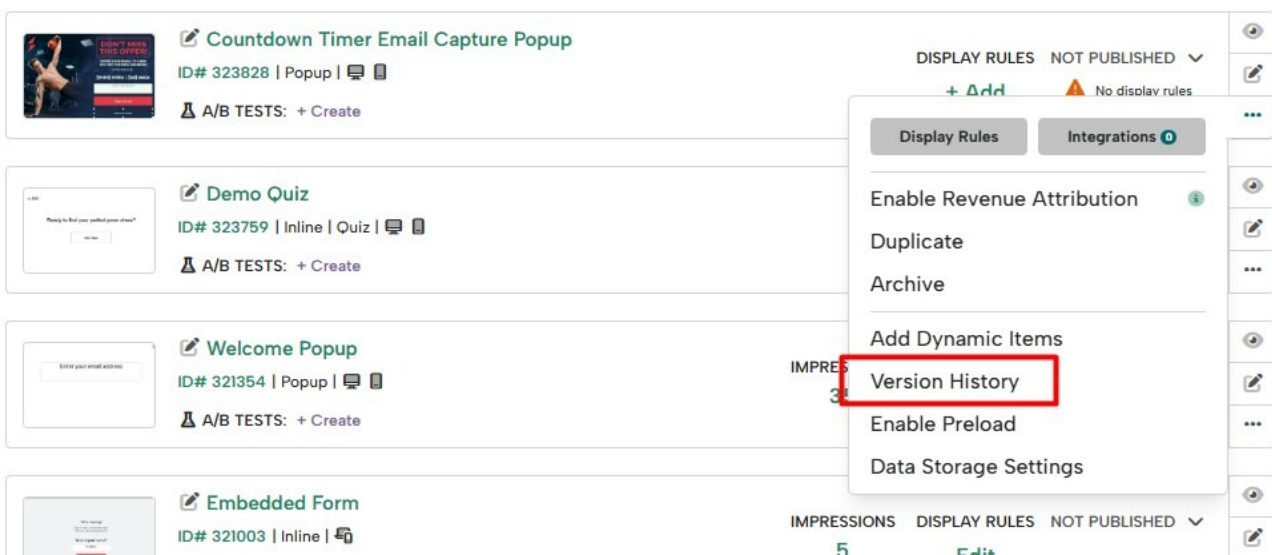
DON'T MISS THIS OFFER!

Countdown Timer Email Capture Popup
ID# 323828 | Popup |
A/B TESTS: + Create

DISPLAY RULES NOT PUBLISHED
+ Add
No display rules

Display Rules
Integrations 0

Enable Revenue Attribution
Duplicate
Archive
Add Dynamic Items
Version History
Enable Preload
Data Storage Settings

Ready to find your perfect prom dress?

Demo Quiz
ID# 323759 | Inline | Quiz |
A/B TESTS: + Create

Enter your email address

Welcome Popup
ID# 321354 | Popup |
A/B TESTS: + Create

IMPRES
3

Embedded Form
ID# 321003 | Inline |

IMPRESSIONS DISPLAY RULES NOT PUBLISHED
5
Edit